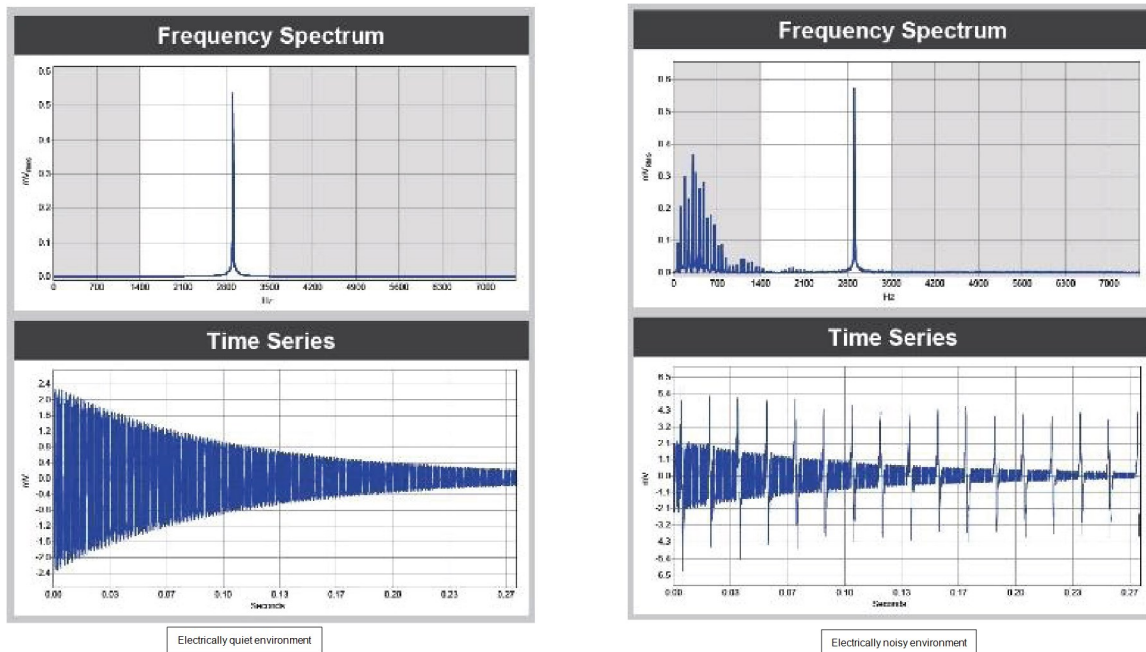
Frequency Spectrum

0.6
0.5
0.4
0.3
0.2
0.1
0.0
$mV_{RMS}$
0 700 1400 2100 2800 3500 4200 4900 5600 6300 7000
Hz

Time Series

2.4
2.0
1.6
1.2
0.8
0.4
0.0
-0.4
-0.8
-1.2
-1.6
-2.0
-2.4
mV
0.00 0.03 0.07 0.10 0.13 0.17 0.20 0.23 0.27
Seconds

Electrically quiet environment

Frequency Spectrum

0.6
0.5
0.4
0.3
0.2
0.1
0.0
$mV_{RMS}$
0 700 1400 2100 2800 3500 4200 4900 5600 6300 7000
Hz

Time Series

6.5
5.4
4.3
3.2
2.1
1.1
0.0
-1.1
-2.1
-3.2
-4.3
-5.4
-6.5
mV
0.00 0.03 0.07 0.10 0.13 0.17 0.20 0.23 0.27
Seconds

Electrically noisy environment